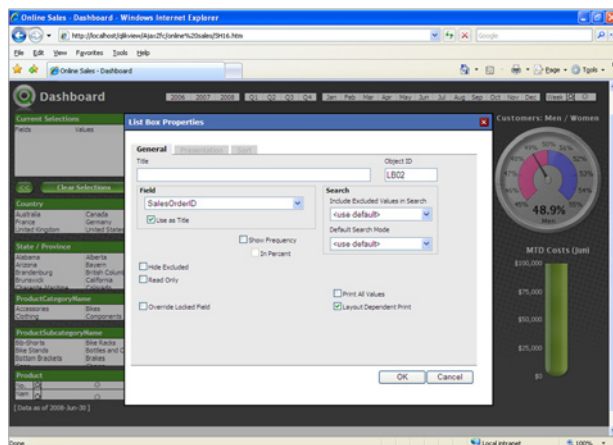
Online Sales - Dashboard - Windows Internet Explorer

http://localhost/qlikview/Ajax/Zfc/online%20sales/SH16.htm

Google

File Edit View Favorites Tools Help

Online Sales - Dashboard

Page Tools

Dashboard

2006 2007 2008 Q1 Q2 Q3 Q4 Jan Feb Mar Apr May Jun Jul Aug Sep Oct Nov Dec Week

Current Selections
Fields Values

Clear Selections

Country
Australia Canada
France Germany
United Kingdom United States

State / Province
Alabama Alberta
Arizona Bayern
Brandenburg British Colum
Brunswick California

ProductCategoryName
Accessories Bikes
Clothing Components

ProductSubcategoryName
Bib-Shorts Bike Racks
Bike Stands Bottles and C
Bottom Brackets Brakes

Product

[Data as of 2008-Jun-30 ]

List Box Properties

General Presentation Sort

Title

Object ID
LB02

Field
SalesOrderID
Use as Title

Search
Include Excluded Values in Search
<use default>
Default Search Mode
<use default>

Show Frequency
In Percent

Hide Excluded
Read Only

Override Locked Field

Print All Values
Layout Dependent Print

OK Cancel

Customers: Men / Women

48.9%
Men

MTD Costs (Jun)
$100,000
$75,000
$50,000
$25,000
$0

Done

Local intranet

100%